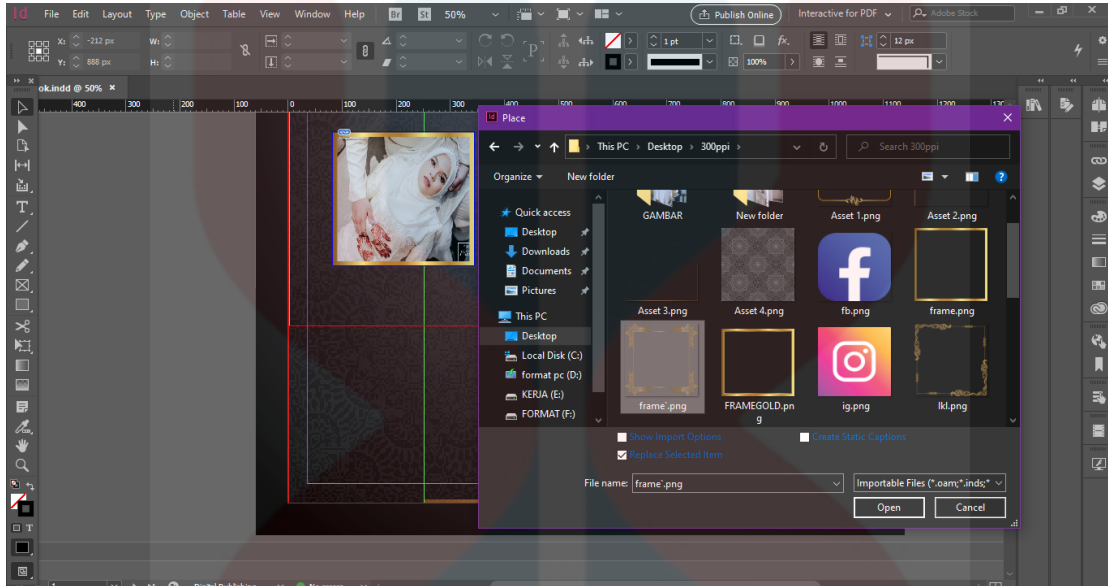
Id File Edit Layout Type Object Table View Window Help Br St 50%

Publish Online

Interactive for PDF

Adobe Stock

X: -212 px
Y: 888 px
W:
H:

1 pt

100%

12 px

ok.indd @ 50%

400 300 200 100 0 100 200 300 400 500 600 700 800 900 1000 1100 1200 1300

Place

This PC › Desktop › 300ppi

Search 300ppi

Organize New folder

Quick access
Desktop
Downloads
Documents
Pictures
This PC
Desktop
Local Disk (C:)
format pc (D:)
KERJA (E:)
FORMAT (F:)

GAMBAR
New folder
Asset 1.png
Asset 2.png
Asset 3.png
Asset 4.png
fb.png
frame.png
frame`.png
FRAMEGOLD.png
ig.png
lkl.png

Show Import Options
Create Static Captions
Replace Selected Item

File name: frame`.png
Importable Files (*.oam;*.inds;*

Open Cancel